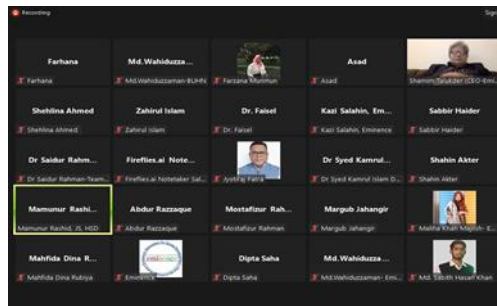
Recording

Farhana
Farhana

Md.Wahiduzza...
Md.Wahiduzzaman-BUHN

Farzana Munmun

Asad
Asad

Shamim Talukder (CEO-Emi...

Shehlina Ahmed
Shehlina Ahmed

Zahirul Islam
Zahirul Islam

Dr. Faisel
Dr. Faisel

Kazi Salahin, Em...
Kazi Salahin, Eminence

Sabbir Haider
Sabbir Haider

Dr Saidur Rahm...
Dr Saidur Rahman-Team...

Fireflies.ai Note...
Fireflies.ai Notetaker Sal...

Jyotirai Patra

Dr Syed Kamrul...
Dr Syed Kamrul Islam D...

Shahin Akter
Shahin Akter

Mamunur Rashi...
Mamunur Rashid, JS, HSD

Abdur Razzaque
Abdur Razzaque

Mostafizur Rah...
Mostafizur Rahman

Margub Jahangir
Margub Jahangir

Maliha Khan Majlish- E...

Mahfida Dina R...
Mahfida Dina Rubiya

Eminence

Dipta Saha
Dipta Saha

Md.Wahiduzza...
Md.Wahiduzzaman- Emi...

Md. Sabith Hasan Khan